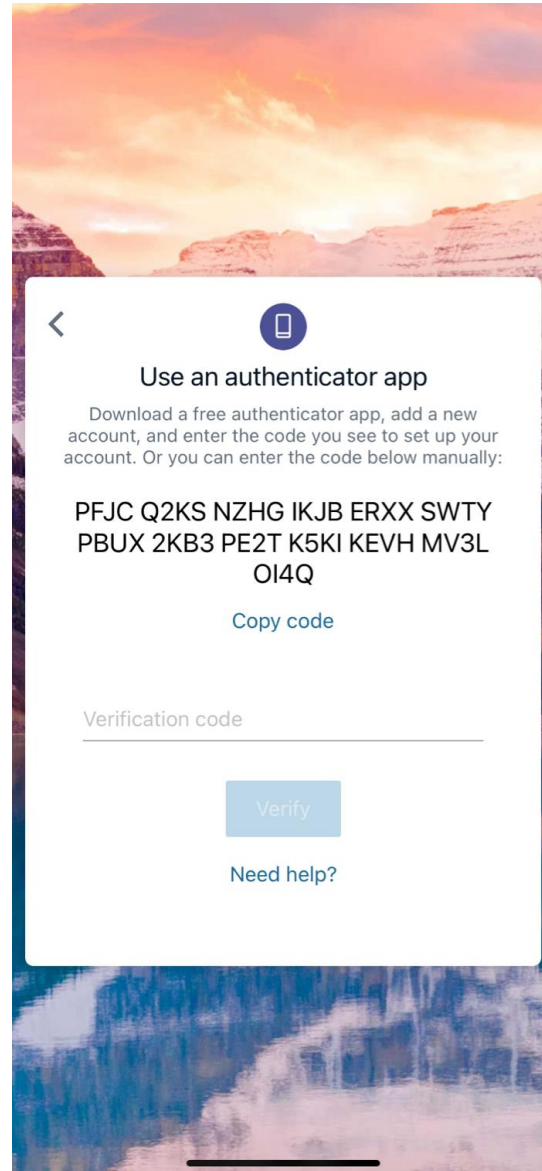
Use an authenticator app

Download a free authenticator app, add a new account, and enter the code you see to set up your account. Or you can enter the code below manually:

PFJC Q2KS NZHG IKJB ERXX SWTY PBUX 2KB3 PE2T K5KI KEVH MV3L OI4Q

Copy code

Verification code

Verify

Need help?